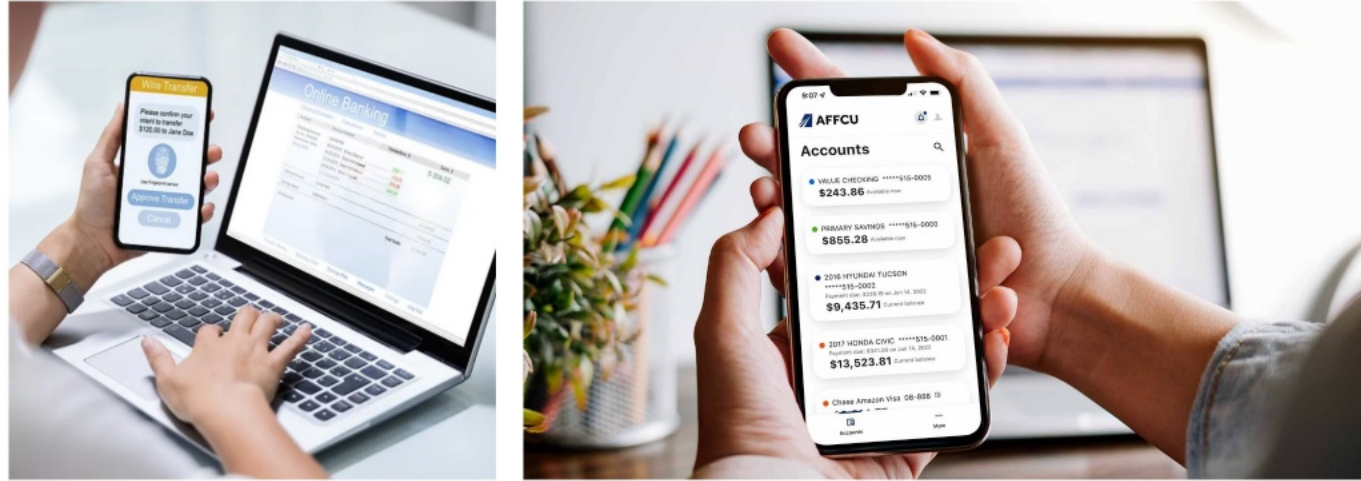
Wire Transfer

Please confirm your intent to transfer $120.00 to Jane Doe

Approve Transfer

Cancel

Online Banking

9:07

AFFCU

Accounts

VALUE CHECKING *****515-0003
$243.86 Available now

PRIMARY SAVINGS *****515-0000
$855.28 Available now

2016 HYUNDAI TUCSON
*****515-0002
Payment due: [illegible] on Jun 14, 2022
$9,435.71 Current balance

2017 HONDA CIVIC *****515-0001
Payment due: $301.69 on Jun 14, 2022
$13,523.81 Current balance

Chase Amazon Visa 08-888

Accounts

More